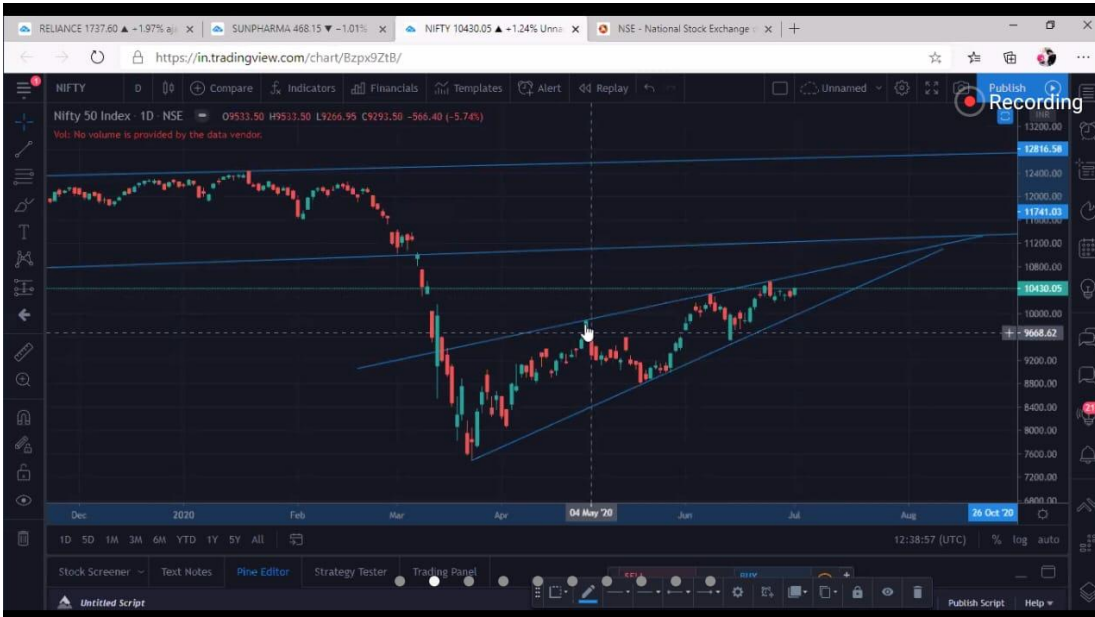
RELIANCE 1737.60 ▲ +1.97% a | SUNPHARMA 468.15 ▼ −1.01% | NIFTY 10430.05 ▲ +1.24% Unna | NSE - National Stock Exchange

https://in.tradingview.com/chart/Bzpx9ZtB/

NIFTY D Compare Indicators Financials Templates Alert Replay Unnamed Publish

Recording

Nifty 50 Index · 1D · NSE O9533.50 H9533.50 L9266.95 C9293.50 −566.40 (−5.74%)

Vol: No volume is provided by the data vendor.

INR
13200.00
12816.58
12400.00
12000.00
11741.03
11200.00
10800.00
10430.05
10000.00
9668.62
9200.00
8800.00
8400.00
8000.00
7600.00
7200.00
6800.00

Dec 2020 Feb Mar Apr 04 May '20 Jun Jul Aug 26 Oct '20

1D 5D 1M 3M 6M YTD 1Y 5Y All

12:38:57 (UTC) % log auto

Stock Screener Text Notes Pine Editor Strategy Tester Trading Panel

Untitled Script

Publish Script Help